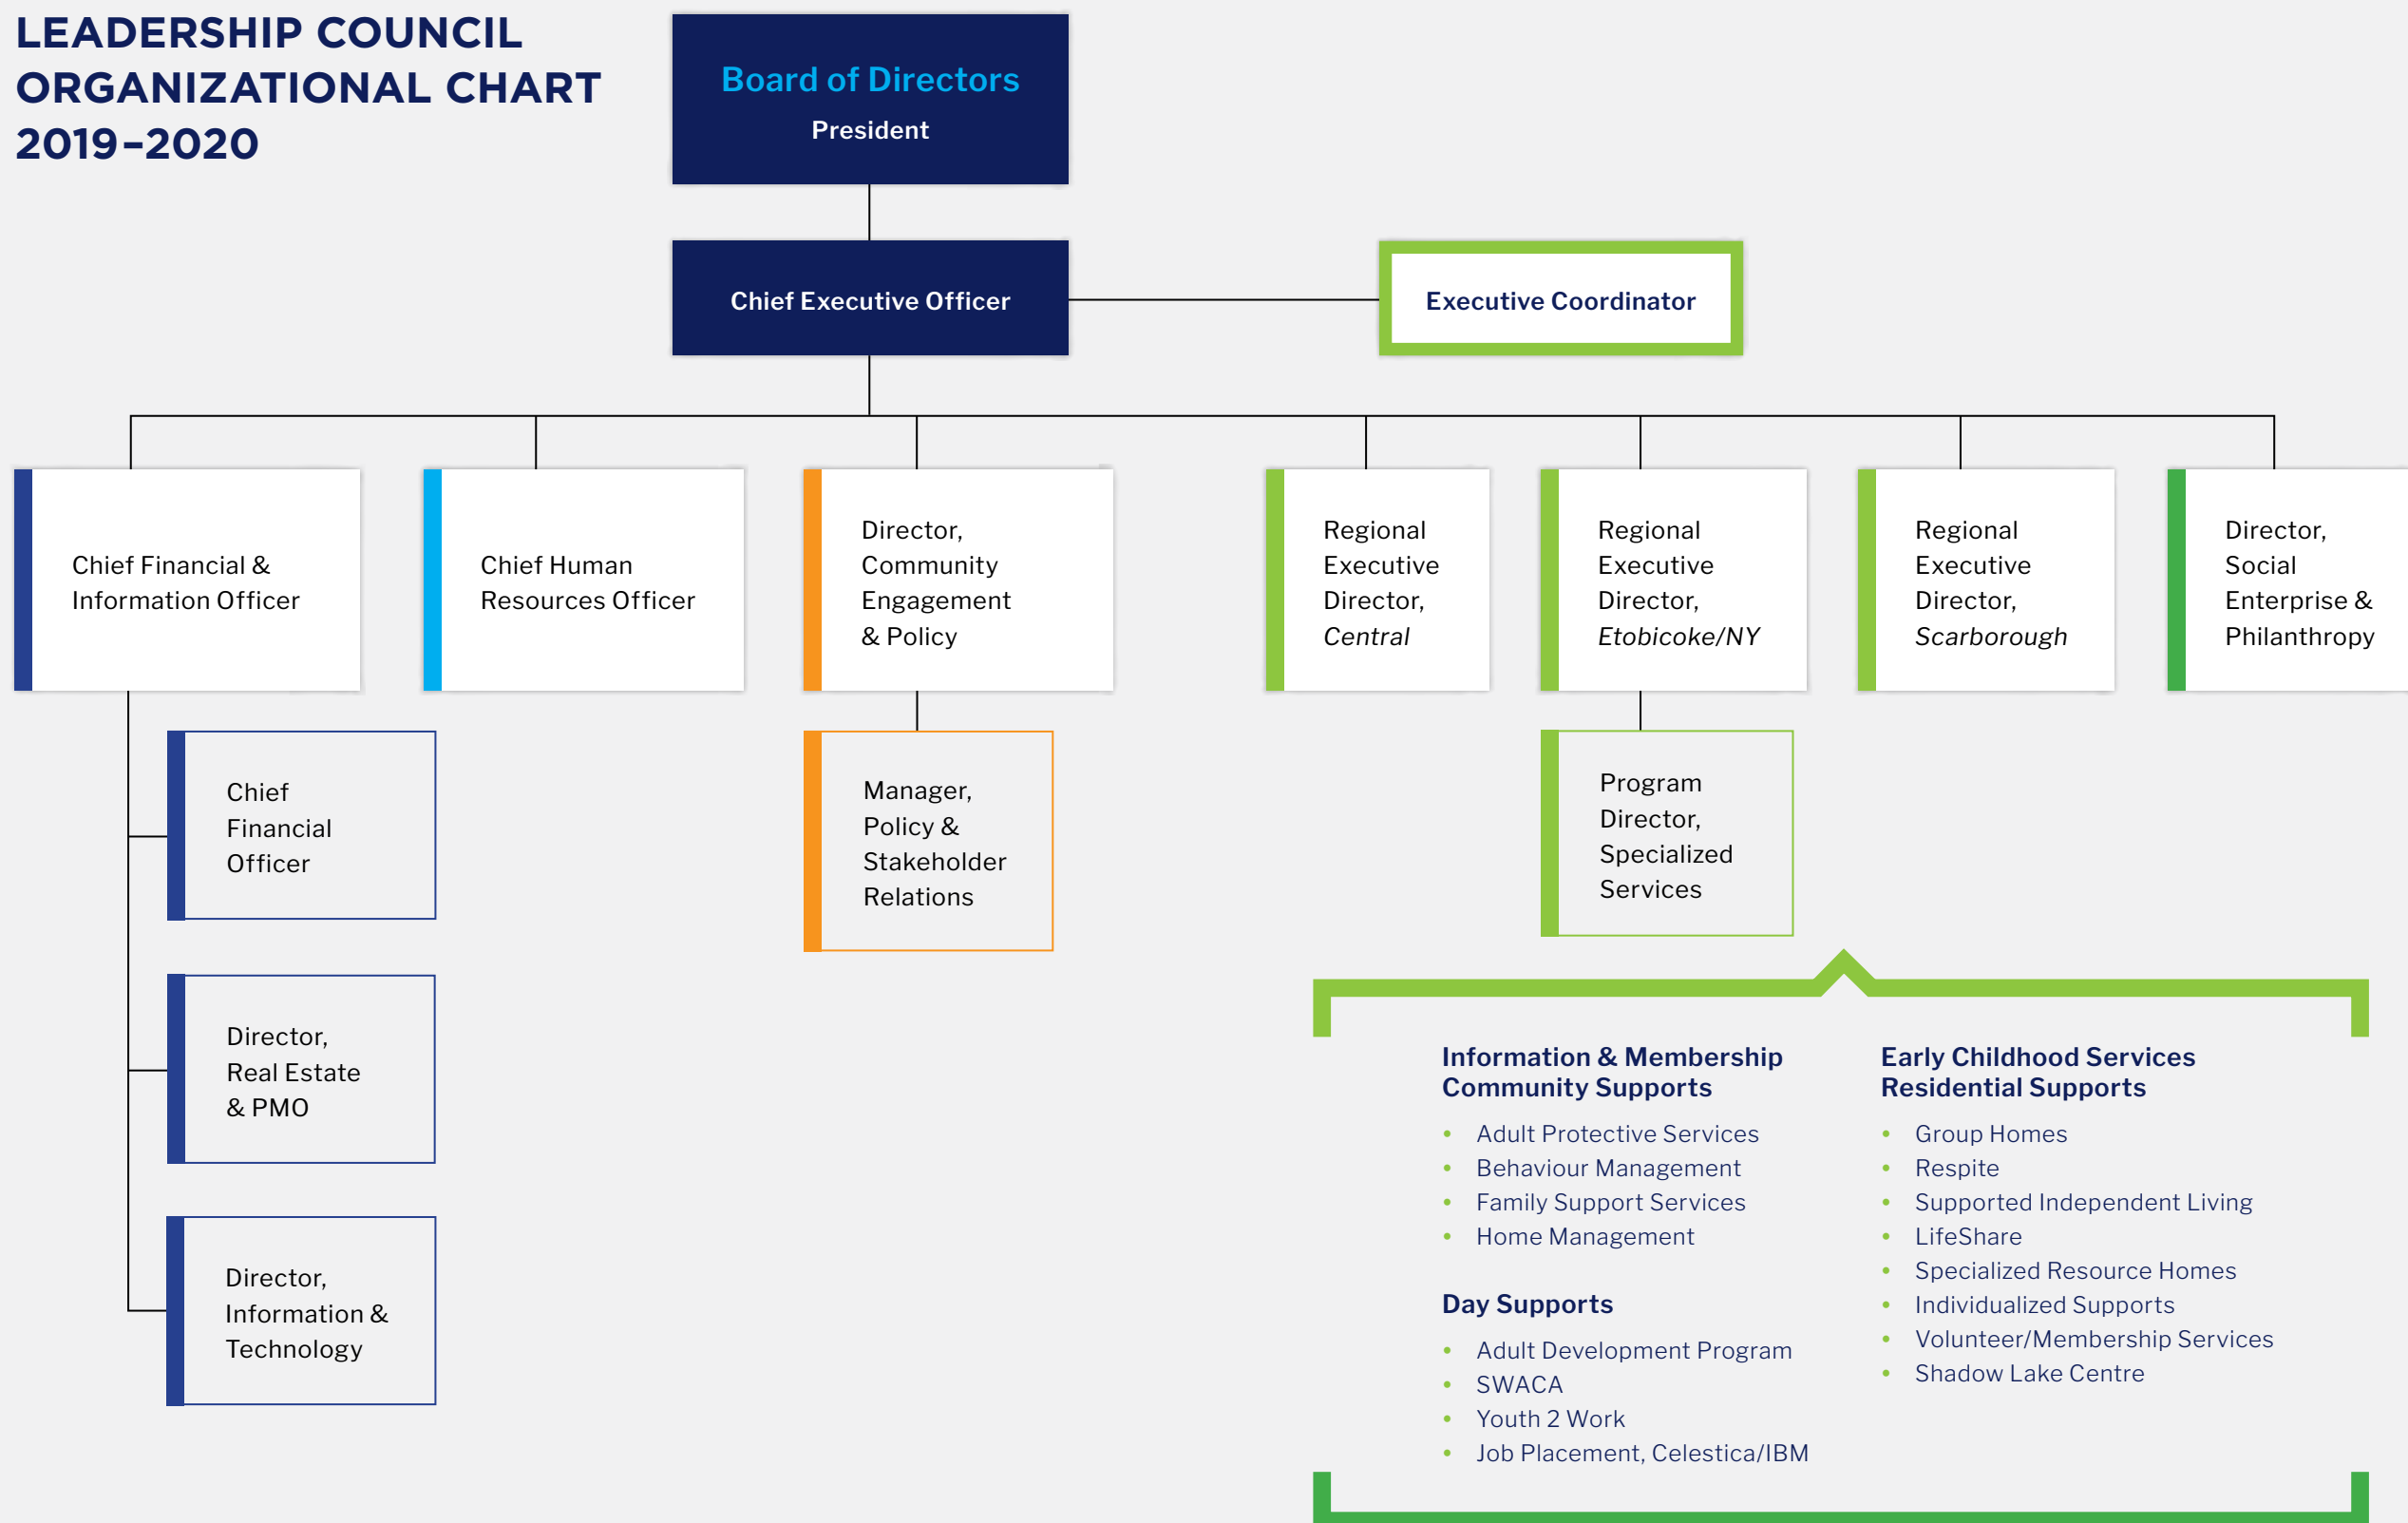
LEADERSHIP COUNCIL ORGANIZATIONAL CHART 2019–2020

Board of Directors
President

Chief Executive Officer

Executive Coordinator

Chief Financial & Information Officer

Chief Human Resources Officer

Director, Community Engagement & Policy

Regional Executive Director, *Central*

Regional Executive Director, *Etobicoke/NY*

Regional Executive Director, *Scarborough*

Director, Social Enterprise & Philanthropy

Chief Financial Officer

Director, Real Estate & PMO

Director, Information & Technology

Manager, Policy & Stakeholder Relations

Program Director, Specialized Services

Information & Membership Community Supports
- Adult Protective Services
- Behaviour Management
- Family Support Services
- Home Management

Day Supports
- Adult Development Program
- SWACA
- Youth 2 Work
- Job Placement, Celestica/IBM

Early Childhood Services Residential Supports
- Group Homes
- Respite
- Supported Independent Living
- LifeShare
- Specialized Resource Homes
- Individualized Supports
- Volunteer/Membership Services
- Shadow Lake Centre